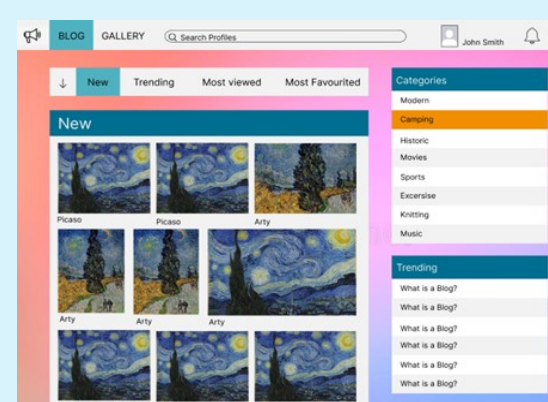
BLOG GALLERY Search Profiles John Smith

New Trending Most viewed Most Favourited

New

Picaso Picaso Arty

Arty Arty Arty

Categories
Modern
Camping
Historic
Movies
Sports
Excersise
Knitting
Music

Trending
What is a Blog?
What is a Blog?
What is a Blog?
What is a Blog?
What is a Blog?
What is a Blog?